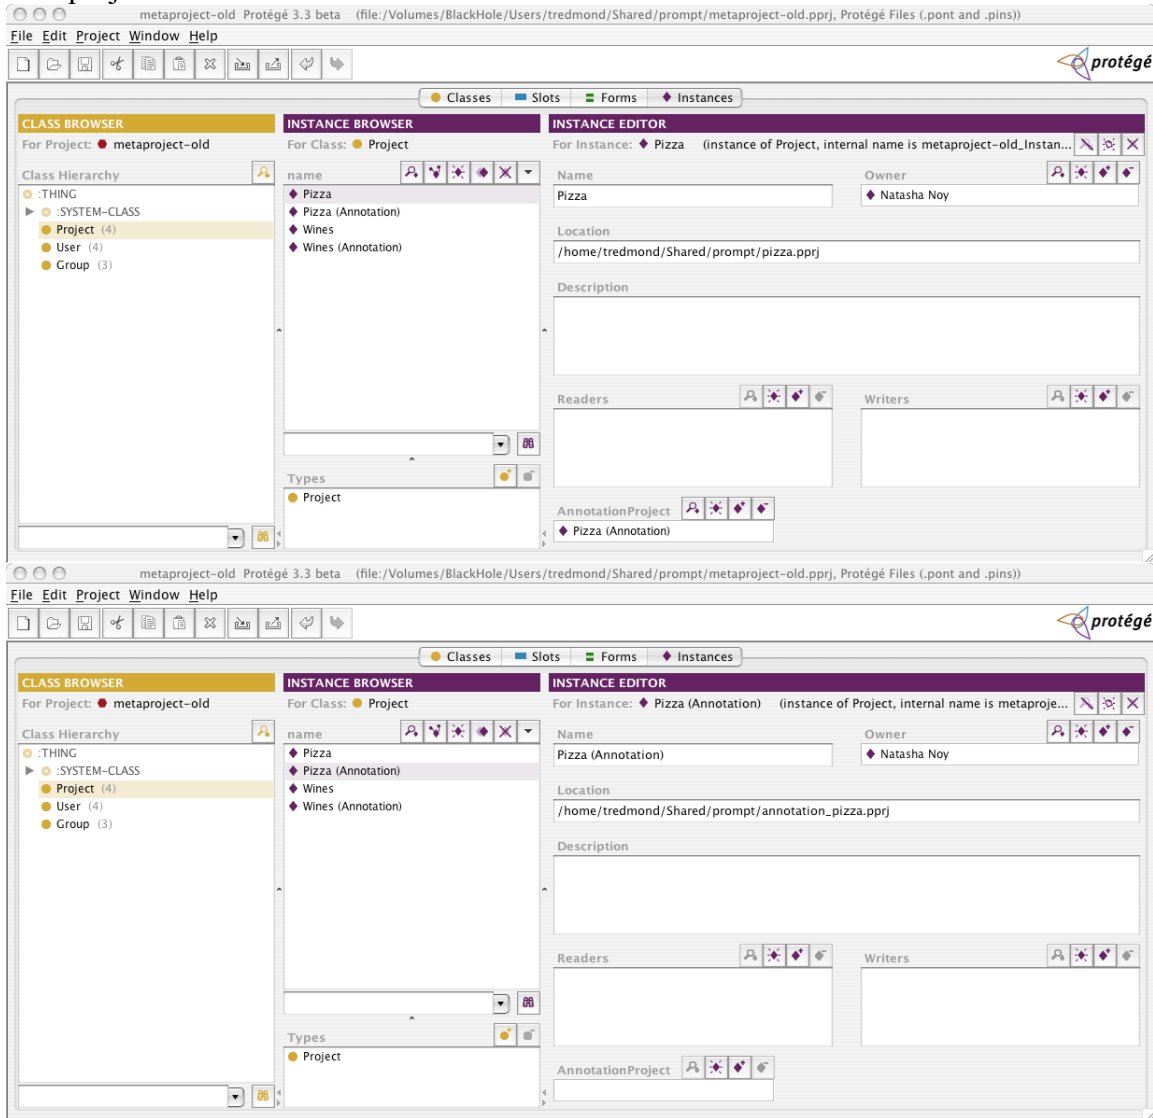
metaproject-old Protégé 3.3 beta (file:/Volumes/BlackHole/Users/tredmond/Shared/prompt/metaproject-old.pprj, Protégé Files (.pont and .pins))

File Edit Project Window Help

protégé

Classes Slots Forms Instances

CLASS BROWSER
For Project: metaproject-old
Class Hierarchy
:THING
:SYSTEM-CLASS
Project (4)
User (4)
Group (3)

INSTANCE BROWSER
For Class: Project
name
Pizza
Pizza (Annotation)
Wines
Wines (Annotation)
Types
Project

INSTANCE EDITOR
For Instance: Pizza (instance of Project, internal name is metaproject-old_Instan...
Name
Pizza
Owner
Natasha Noy
Location
/home/tredmond/Shared/prompt/pizza.pprj
Description
Readers
Writers
AnnotationProject
Pizza (Annotation)

metaproject-old Protégé 3.3 beta (file:/Volumes/BlackHole/Users/tredmond/Shared/prompt/metaproject-old.pprj, Protégé Files (.pont and .pins))

File Edit Project Window Help

protégé

Classes Slots Forms Instances

CLASS BROWSER
For Project: metaproject-old
Class Hierarchy
:THING
:SYSTEM-CLASS
Project (4)
User (4)
Group (3)

INSTANCE BROWSER
For Class: Project
name
Pizza
Pizza (Annotation)
Wines
Wines (Annotation)
Types
Project

INSTANCE EDITOR
For Instance: Pizza (Annotation) (instance of Project, internal name is metaproje...
Name
Pizza (Annotation)
Owner
Natasha Noy
Location
/home/tredmond/Shared/prompt/annotation_pizza.pprj
Description
Readers
Writers
AnnotationProject